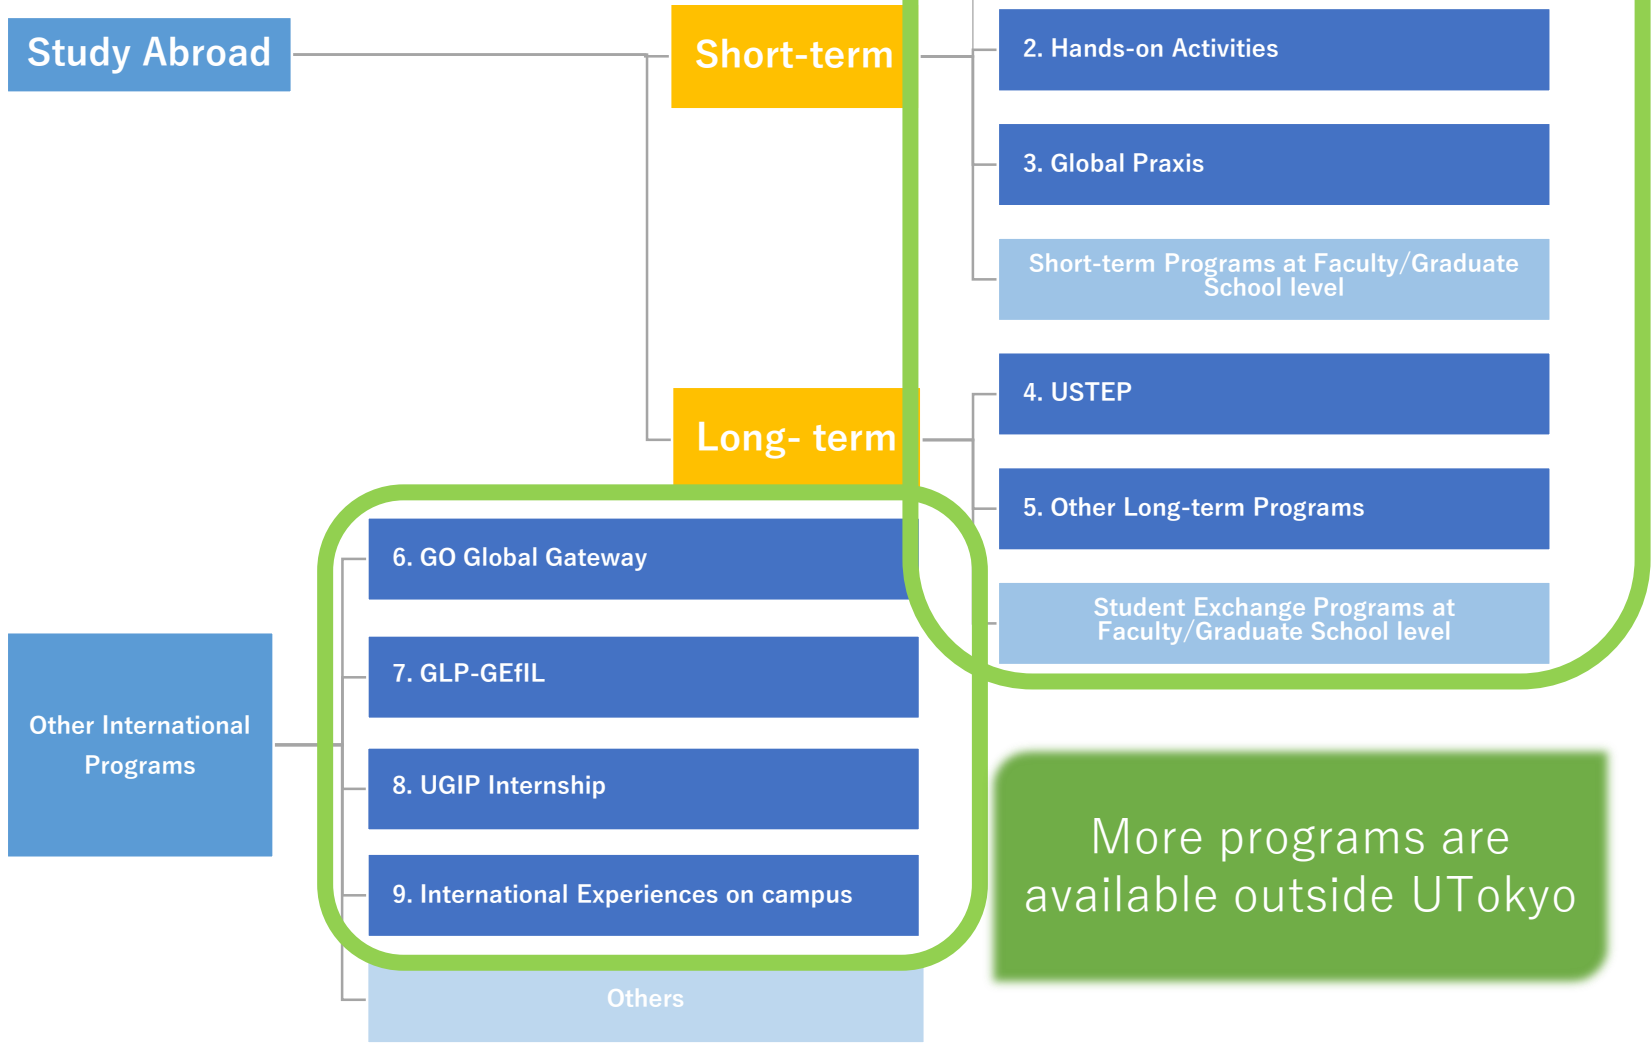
Study Abroad

Short-term

2. Hands-on Activities

3. Global Praxis

Short-term Programs at Faculty/Graduate School level

Long- term

4. USTEP

5. Other Long-term Programs

Student Exchange Programs at Faculty/Graduate School level

Other International Programs

6. GO Global Gateway

7. GLP-GEfIL

8. UGIP Internship

9. International Experiences on campus

Others

More programs are available outside UTokyo